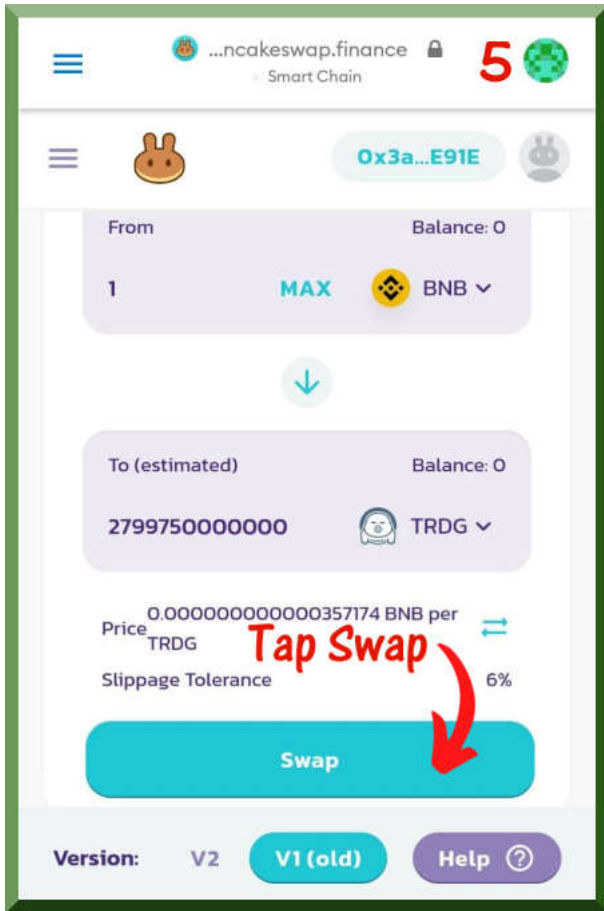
...ncakeswap.finance
Smart Chain

5

0x3a...E91E

From
Balance: 0

1
MAX
BNB

To (estimated)
Balance: 0

2799750000000
TRDG

Price 0.000000000000357174 BNB per TRDG

Tap Swap

Slippage Tolerance
6%

Swap

Version:
V2
V1 (old)
Help